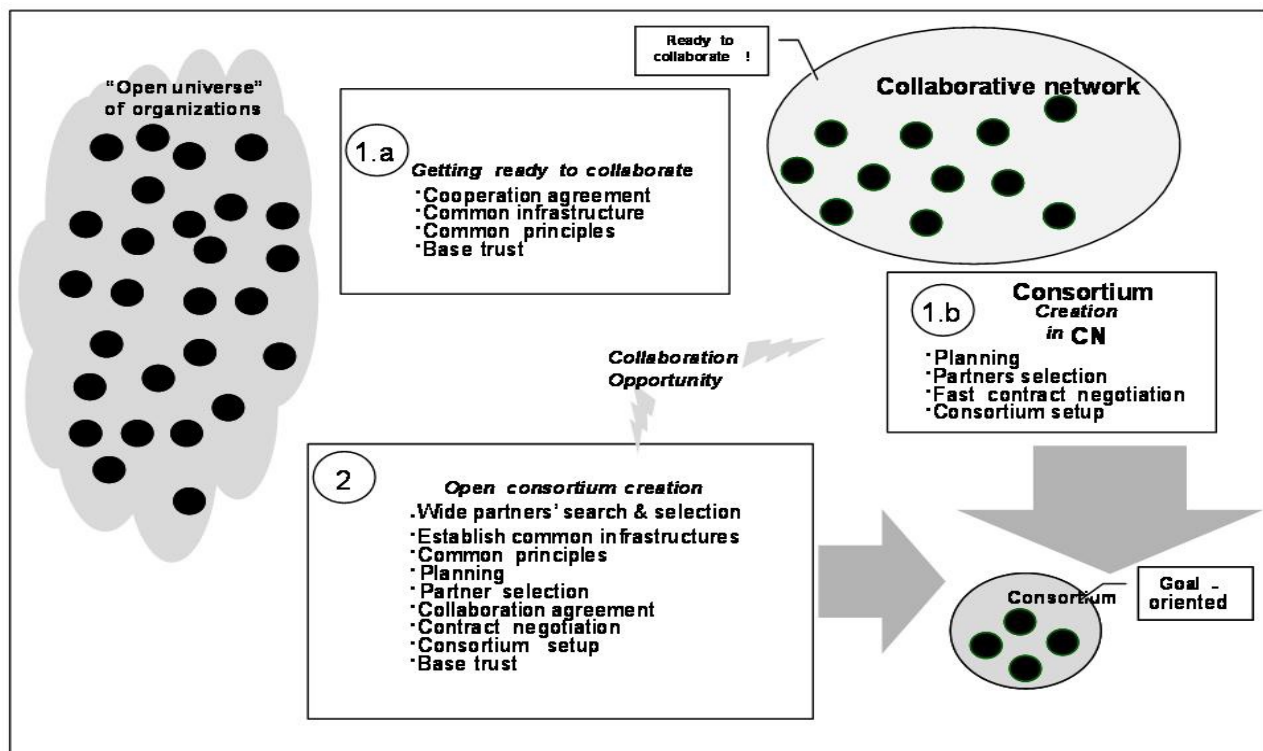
"Open universe" of organizations

1.a

Getting ready to collaborate

·Cooperation agreement
·Common infrastructure
·Common principles
·Base trust

Ready to collaborate !

Collaborative network

1.b

Consortium Creation in CN

·Planning
·Partners selection
·Fast contract negotiation
·Consortium setup

Collaboration Opportunity

2

Open consortium creation

.Wide partners' search & selection
·Establish common infrastructures
·Common principles
·Planning
·Partner selection
·Collaboration agreement
·Contract negotiation
·Consortium setup
·Base trust

Consortium

Goal - oriented